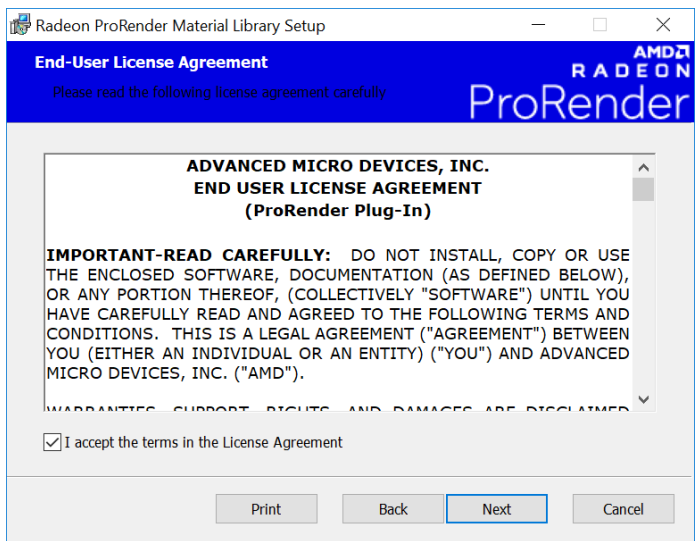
Radeon ProRender Material Library Setup

End-User License Agreement

Please read the following license agreement carefully

AMD
RADEON
ProRender

ADVANCED MICRO DEVICES, INC.
END USER LICENSE AGREEMENT
(ProRender Plug-In)

IMPORTANT-READ CAREFULLY: DO NOT INSTALL, COPY OR USE THE ENCLOSED SOFTWARE, DOCUMENTATION (AS DEFINED BELOW), OR ANY PORTION THEREOF, (COLLECTIVELY "SOFTWARE") UNTIL YOU HAVE CAREFULLY READ AND AGREED TO THE FOLLOWING TERMS AND CONDITIONS. THIS IS A LEGAL AGREEMENT ("AGREEMENT") BETWEEN YOU (EITHER AN INDIVIDUAL OR AN ENTITY) ("YOU") AND ADVANCED MICRO DEVICES, INC. ("AMD").

WARRANTIES, SUPPORT, RIGHTS, AND DAMAGES ARE DISCLAIMED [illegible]

I accept the terms in the License Agreement

Print Back Next Cancel